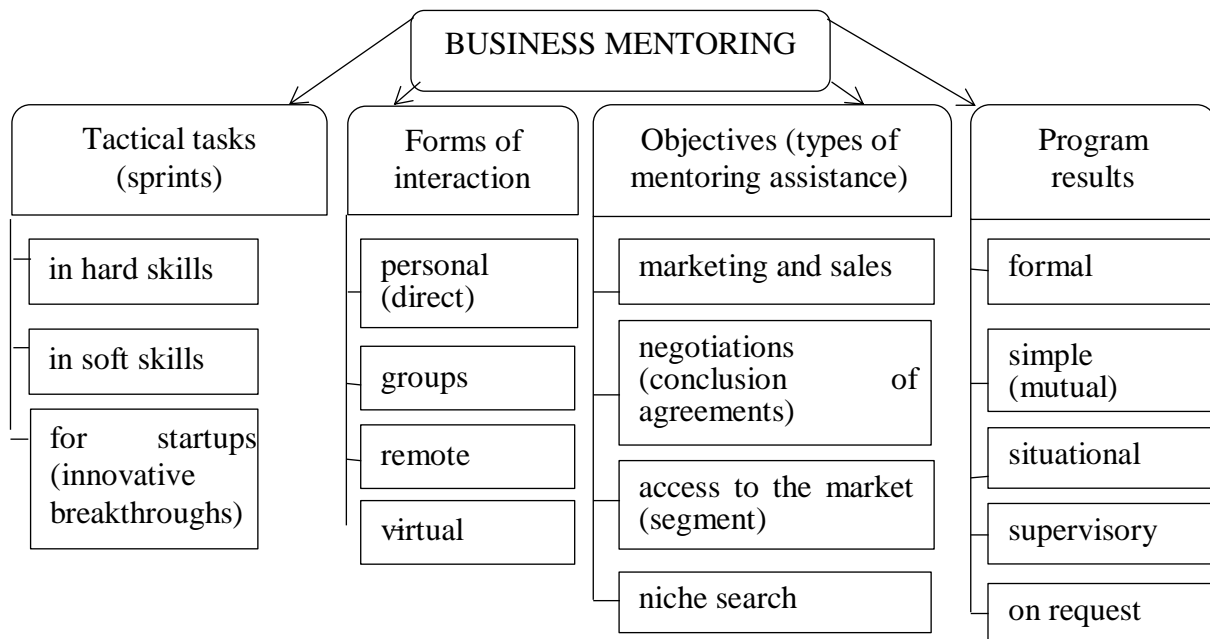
BUSINESS MENTORING

Tactical tasks (sprints)

in hard skills

in soft skills

for startups (innovative breakthroughs)

Forms of interaction

personal (direct)

groups

remote

virtual

Objectives (types of mentoring assistance)

marketing and sales

negotiations (conclusion of agreements)

access to the market (segment)

niche search

Program results

formal

simple (mutual)

situational

supervisory

on request